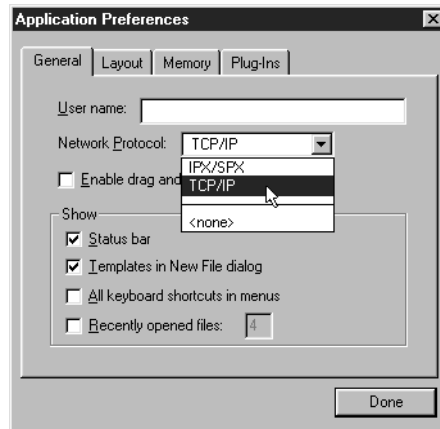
Application Preferences
General | Layout | Memory | Plug-Ins

User name:
Network Protocol: TCP/IP
IPX/SPX
TCP/IP
<none>
Enable drag and

Show
Status bar
Templates in New File dialog
All keyboard shortcuts in menus
Recently opened files: 4

Done